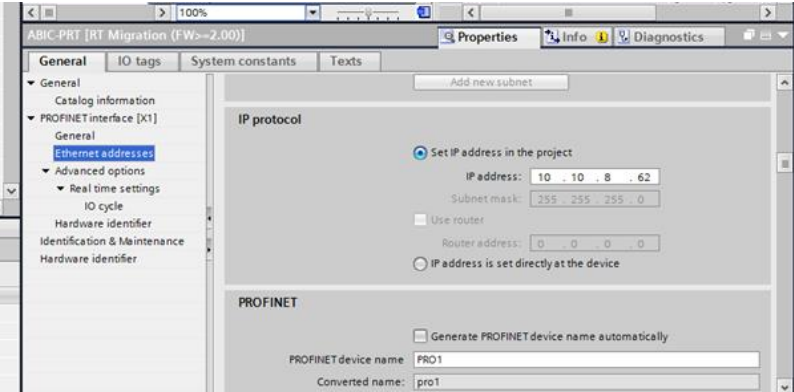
100%

ABIC-PRT [RT Migration (FW>=2.00)]

Properties
Info
Diagnostics

General
IO tags
System constants
Texts

General
Catalog information
PROFINET interface [X1]
General
Ethernet addresses
Advanced options
Real time settings
IO cycle
Hardware identifier
Identification & Maintenance
Hardware identifier

Add new subnet

IP protocol

Set IP address in the project

IP address: 10 . 10 . 8 . 62

Subnet mask: 255 . 255 . 255 . 0

Use router

Router address: 0 . 0 . 0 . 0

IP address is set directly at the device

PROFINET

Generate PROFINET device name automatically

PROFINET device name PRO1

Converted name: pro1